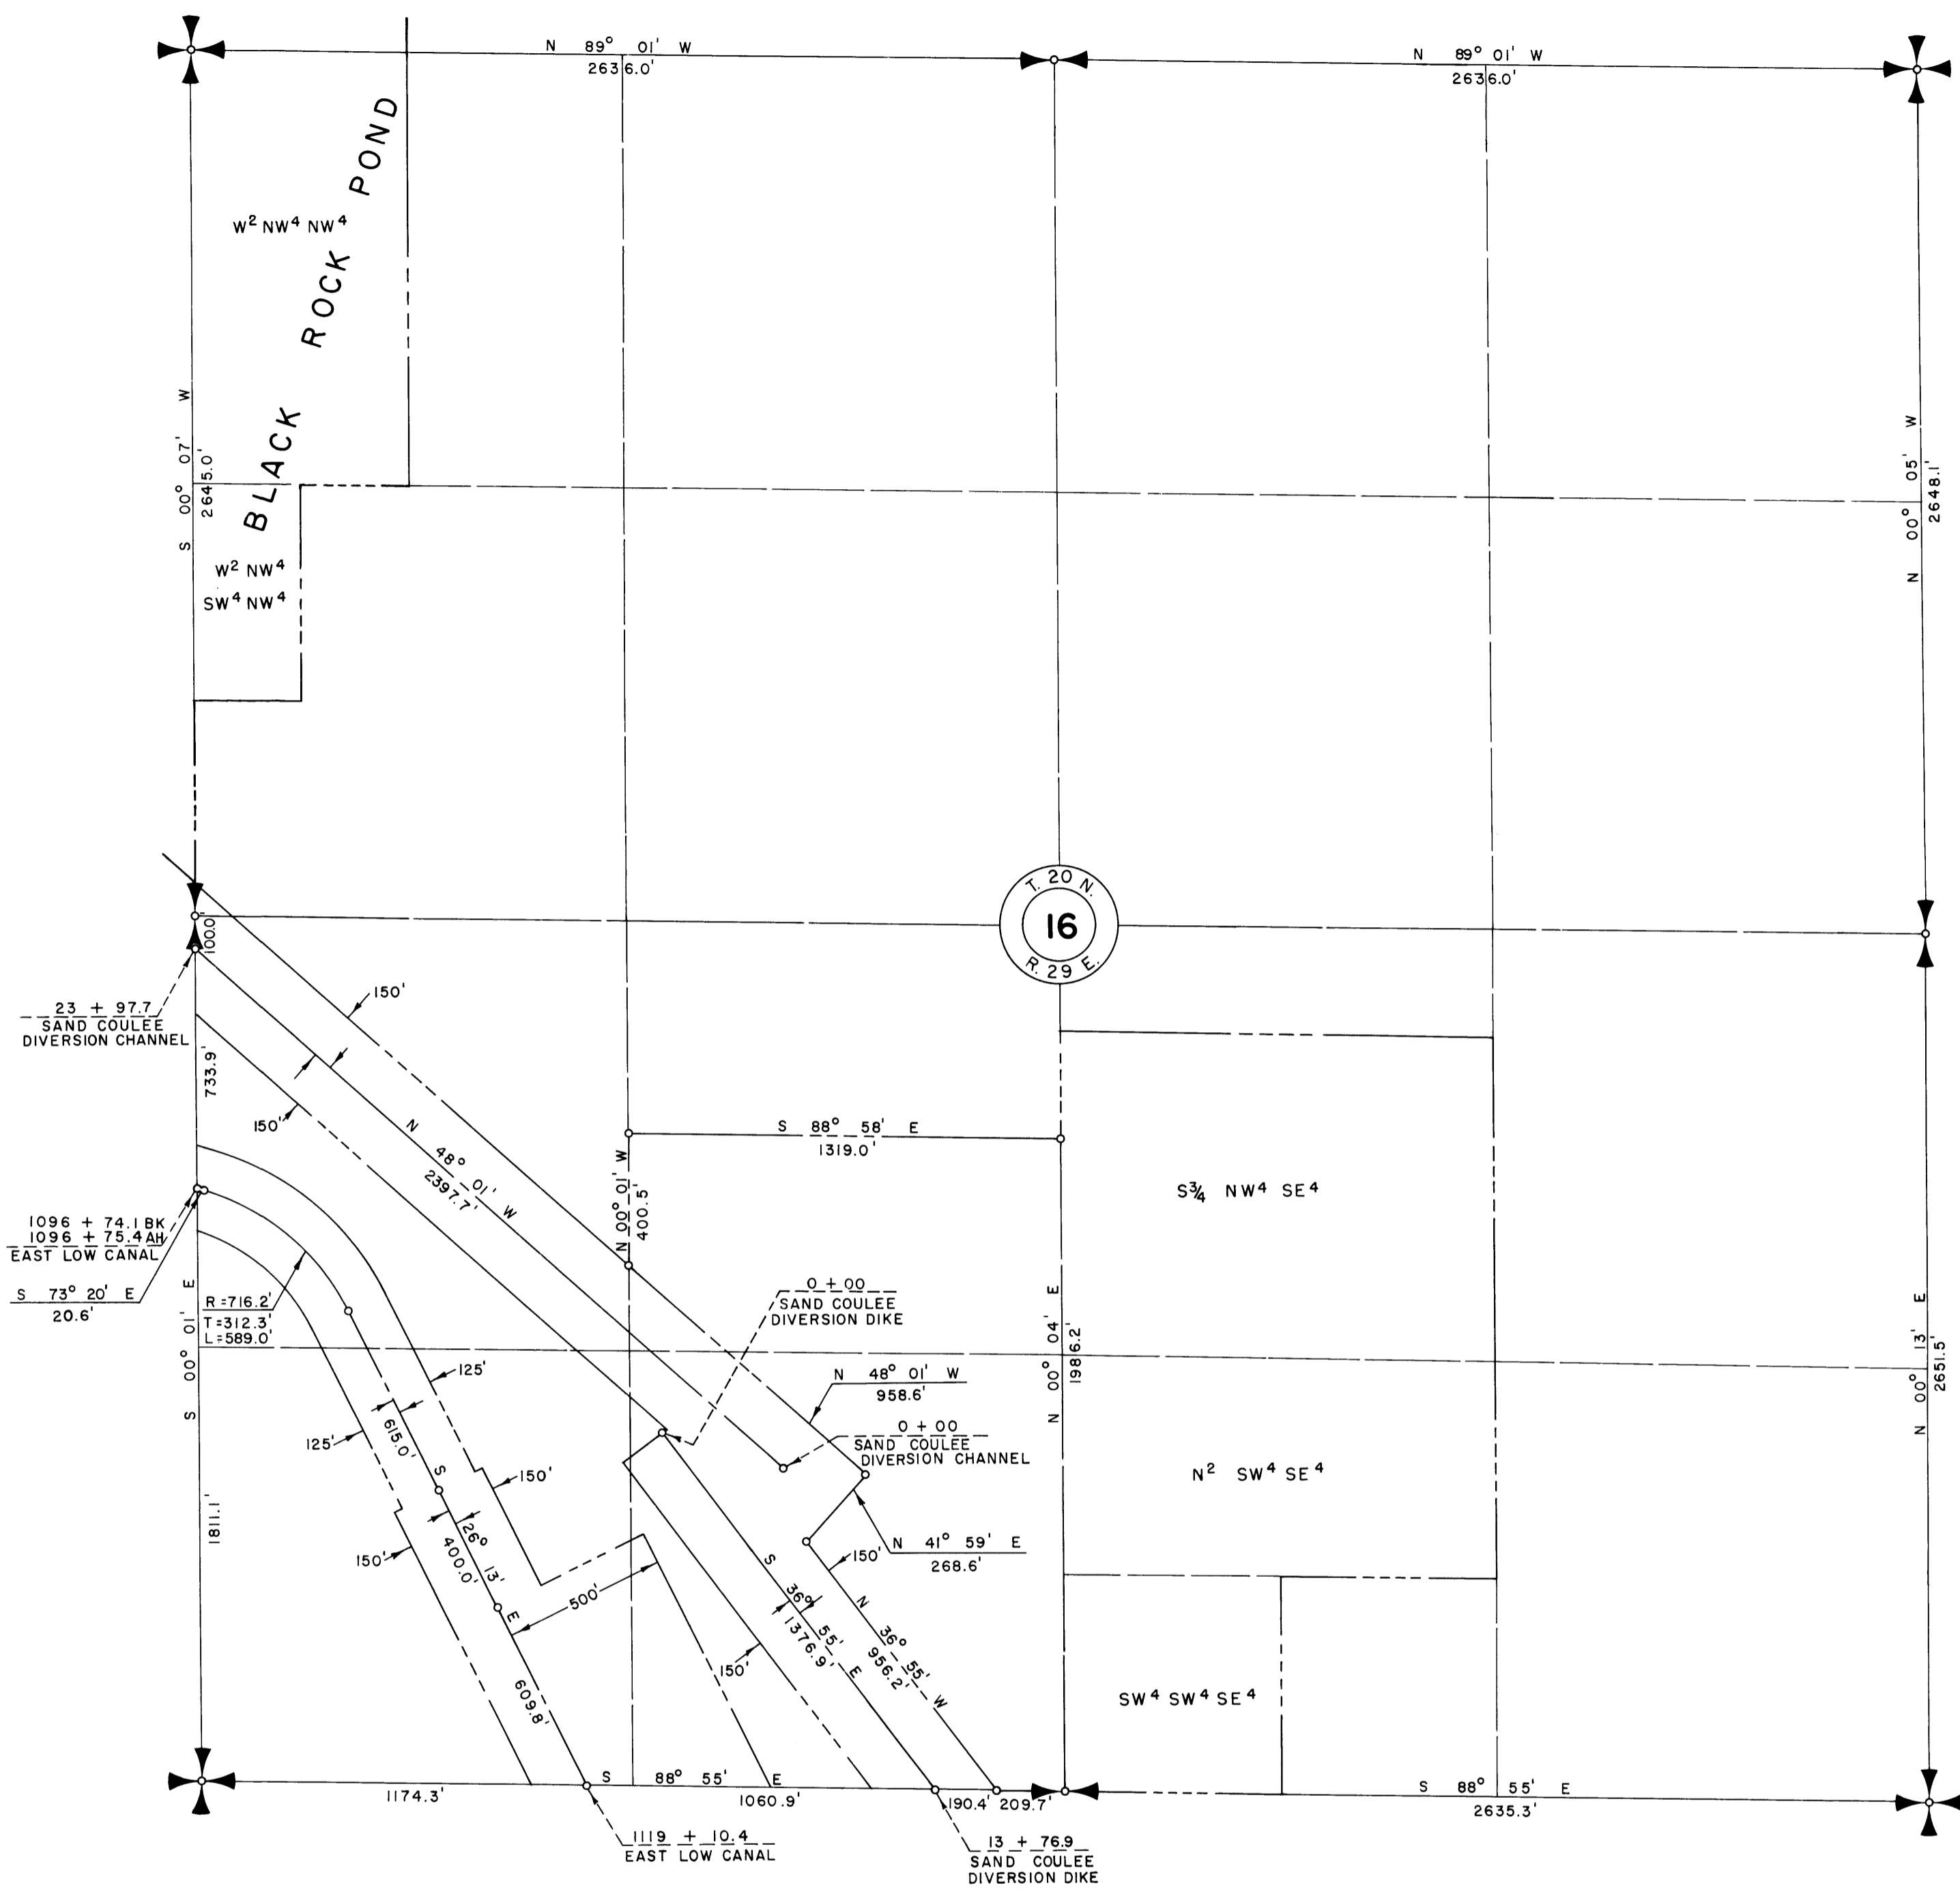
N 89° 01' W
2636.0'

N 89° 01' W
2636.0'

BLACK ROCK POND

W² NW⁴ NW⁴

S 00° 07' W
2645.0'

W² NW⁴
SW⁴ NW⁴

N 00° 05' W
2648.1'

T. 20 N.
16
R. 29 E.

100.0'

150'

23 + 97.7
SAND COULEE
DIVERSION CHANNEL

733.9'

150'

N 48° 01' W
2397.7'

S 88° 58' E
1319.0'

N 00° 01' W
400.5'

S¾ NW⁴ SE⁴

1096 + 74.1 BK
1096 + 75.4 AH
EAST LOW CANAL

S 73° 20' E
20.6'

R = 716.2'
T = 312.3'
L = 589.0'

0 + 00
SAND COULEE
DIVERSION DIKE

S 00° 01' E

N 00° 04' E
1986.2'

N 00° 13' E
2651.5'

125'

N 48° 01' W
958.6'

125'

615.0'

0 + 00
SAND COULEE
DIVERSION CHANNEL

150'

N² SW⁴ SE⁴

1811.1'

S 26° 13' E
400.0'

150'

N 41° 59' E
268.6'

150'

500'

S 36° 55' E
1376.9'

N 36° 55' W
956.2'

150'

609.8'

SW⁴ SW⁴ SE⁴

S 88° 55' E

1174.3'

1060.9'

190.4'

209.7'

S 88° 55' E
2635.3'

1119 + 10.4
EAST LOW CANAL

13 + 76.9
SAND COULEE
DIVERSION DIKE